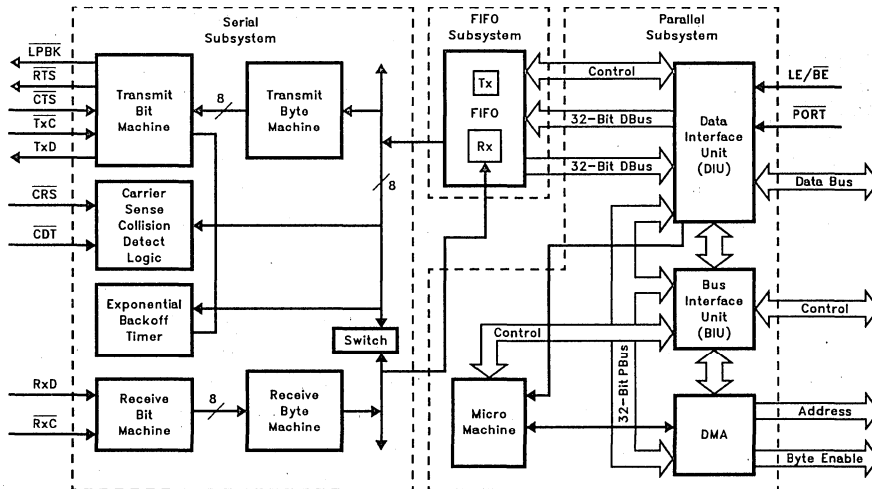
Serial Subsystem

FIFO Subsystem

Parallel Subsystem

$\overline{LPBK}$

$\overline{RTS}$

$\overline{CTS}$

$\overline{TxC}$

TxD

Transmit Bit Machine

8

Transmit Byte Machine

Tx

FIFO

Rx

Control

32-Bit DBus

32-Bit DBus

Data Interface Unit (DIU)

LE/$\overline{BE}$

$\overline{PORT}$

Data Bus

$\overline{CRS}$

$\overline{CDT}$

Carrier Sense Collision Detect Logic

8

Exponential Backoff Timer

Switch

Bus Interface Unit (BIU)

Control

Control

RxD

$\overline{RxC}$

Receive Bit Machine

8

Receive Byte Machine

Micro Machine

32-Bit PBus

DMA

Address

Byte Enable